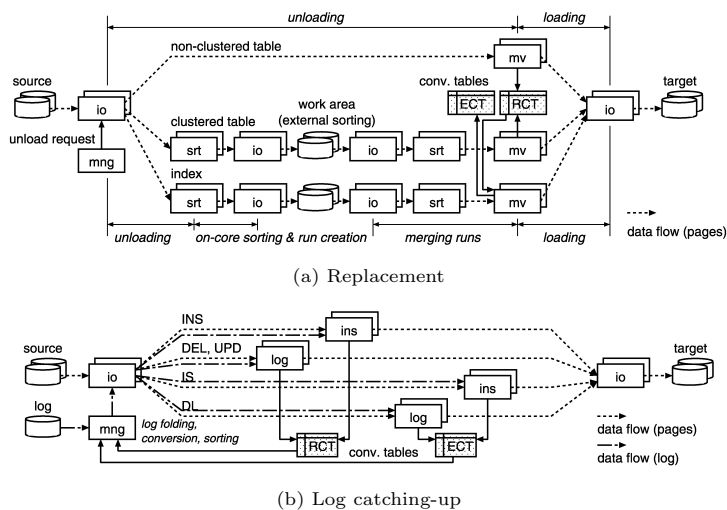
unloading

loading

non-clustered table

mv

source

conv. tables

target

io

ECT

RCT

io

clustered table

work area (external sorting)

unload request

srt

io

io

srt

mv

mng

index

srt

io

io

srt

mv

unloading

on-core sorting & run creation

merging runs

loading

data flow (pages)

(a) Replacement

INS

ins

DEL, UPD

source

log

target

io

IS

ins

io

log

DL

log

mng

log folding, conversion, sorting

data flow (pages)

RCT

conv. tables

ECT

data flow (log)

(b) Log catching-up